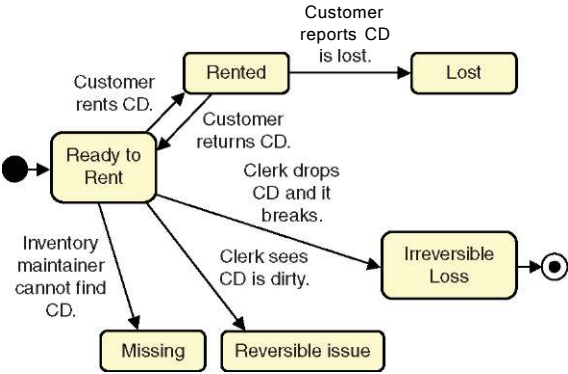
Customer reports CD is lost.

Customer rents CD.

Rented

Lost

Customer returns CD.

Ready to Rent

Clerk drops CD and it breaks.

Inventory maintainer cannot find CD.

Clerk sees CD is dirty.

Irreversible Loss

Missing

Reversible issue